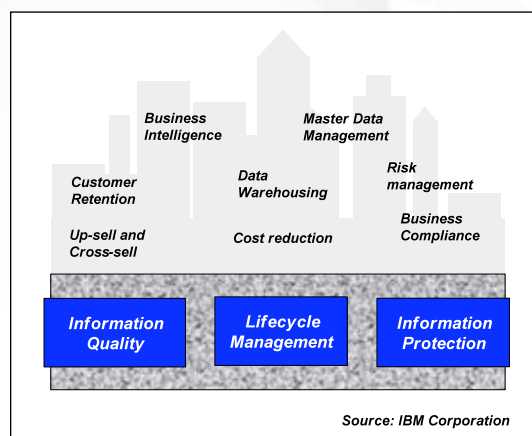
Business Intelligence

Master Data Management

Customer Retention

Data Warehousing

Risk management

Business Compliance

Up-sell and Cross-sell

Cost reduction

Information Quality

Lifecycle Management

Information Protection

Source: IBM Corporation